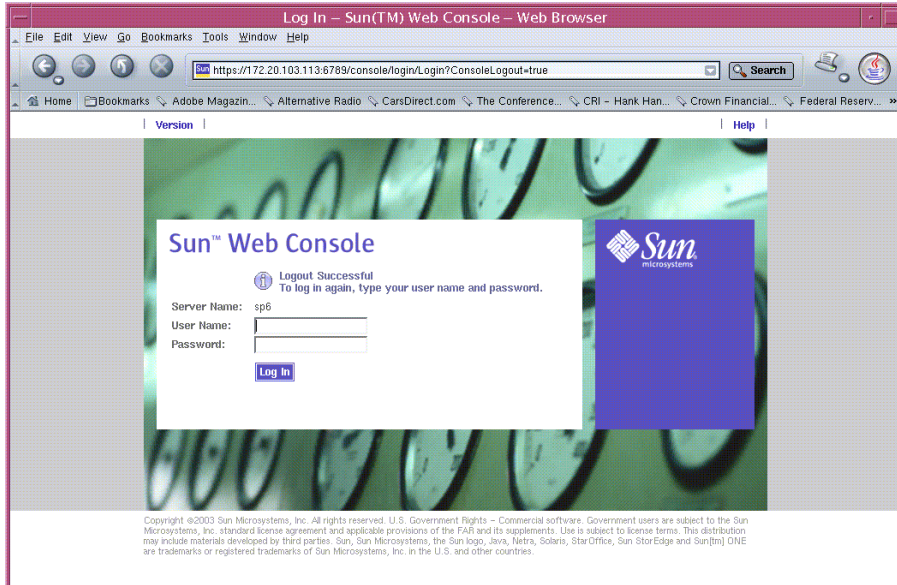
Log In – Sun(TM) Web Console – Web Browser

File Edit View Go Bookmarks Tools Window Help

https://172.20.103.113:6789/console/login/Login?ConsoleLogout=true

Search

Home Bookmarks Adobe Magazin... Alternative Radio CarsDirect.com The Conference... CRI – Hank Han... Crown Financial... Federal Reserv...

Version

Help

Sun™ Web Console

Logout Successful
To log in again, type your user name and password.

Server Name: sp6
User Name:
Password:

Log In

Sun microsystems

Copyright ©2003 Sun Microsystems, Inc. All rights reserved. U.S. Government Rights – Commercial software. Government users are subject to the Sun Microsystems, Inc. standard license agreement and applicable provisions of the FAR and its supplements. Use is subject to license terms. This distribution may include materials developed by third parties. Sun, Sun Microsystems, the Sun logo, Java, Netra, Solaris, StarOffice, Sun StorEdge and Sun[tm] ONE are trademarks or registered trademarks of Sun Microsystems, Inc. in the U.S. and other countries.